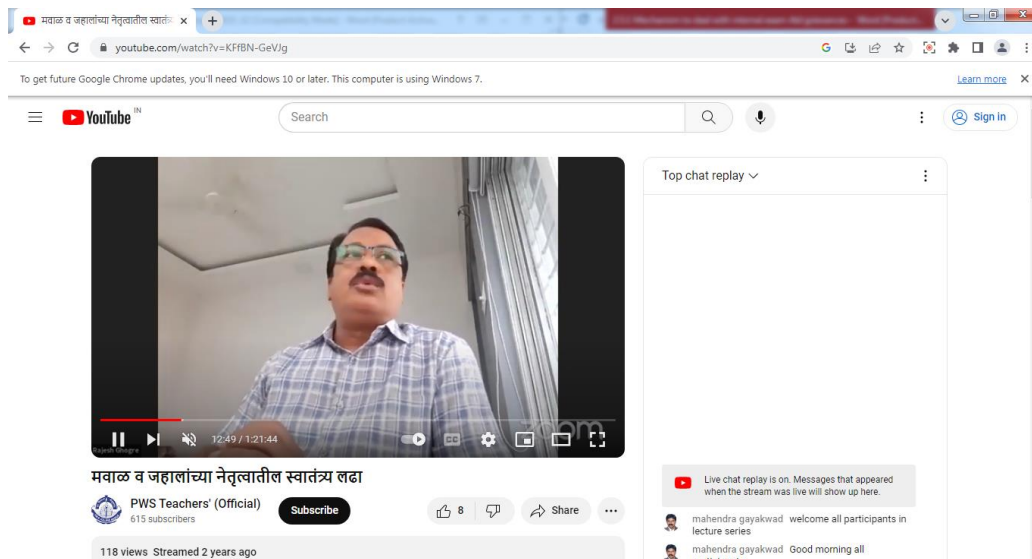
मवाळ व जहालांच्या नेतृत्वातील स्वातं ×

youtube.com/watch?v=KFfBN-GeVJg

To get future Google Chrome updates, you'll need Windows 10 or later. This computer is using Windows 7.

Learn more

YouTube IN

Search

Sign in

Rajesh Ghogre

12:49 / 1:21:44

मवाळ व जहालांच्या नेतृत्वातील स्वातंत्र्य लढा

PWS Teachers' (Official)

615 subscribers

Subscribe

8

Share

118 views Streamed 2 years ago

Top chat replay

Live chat replay is on. Messages that appeared when the stream was live will show up here.

mahendra gayakwad welcome all participants in lecture series

mahendra gayakwad Good morning all